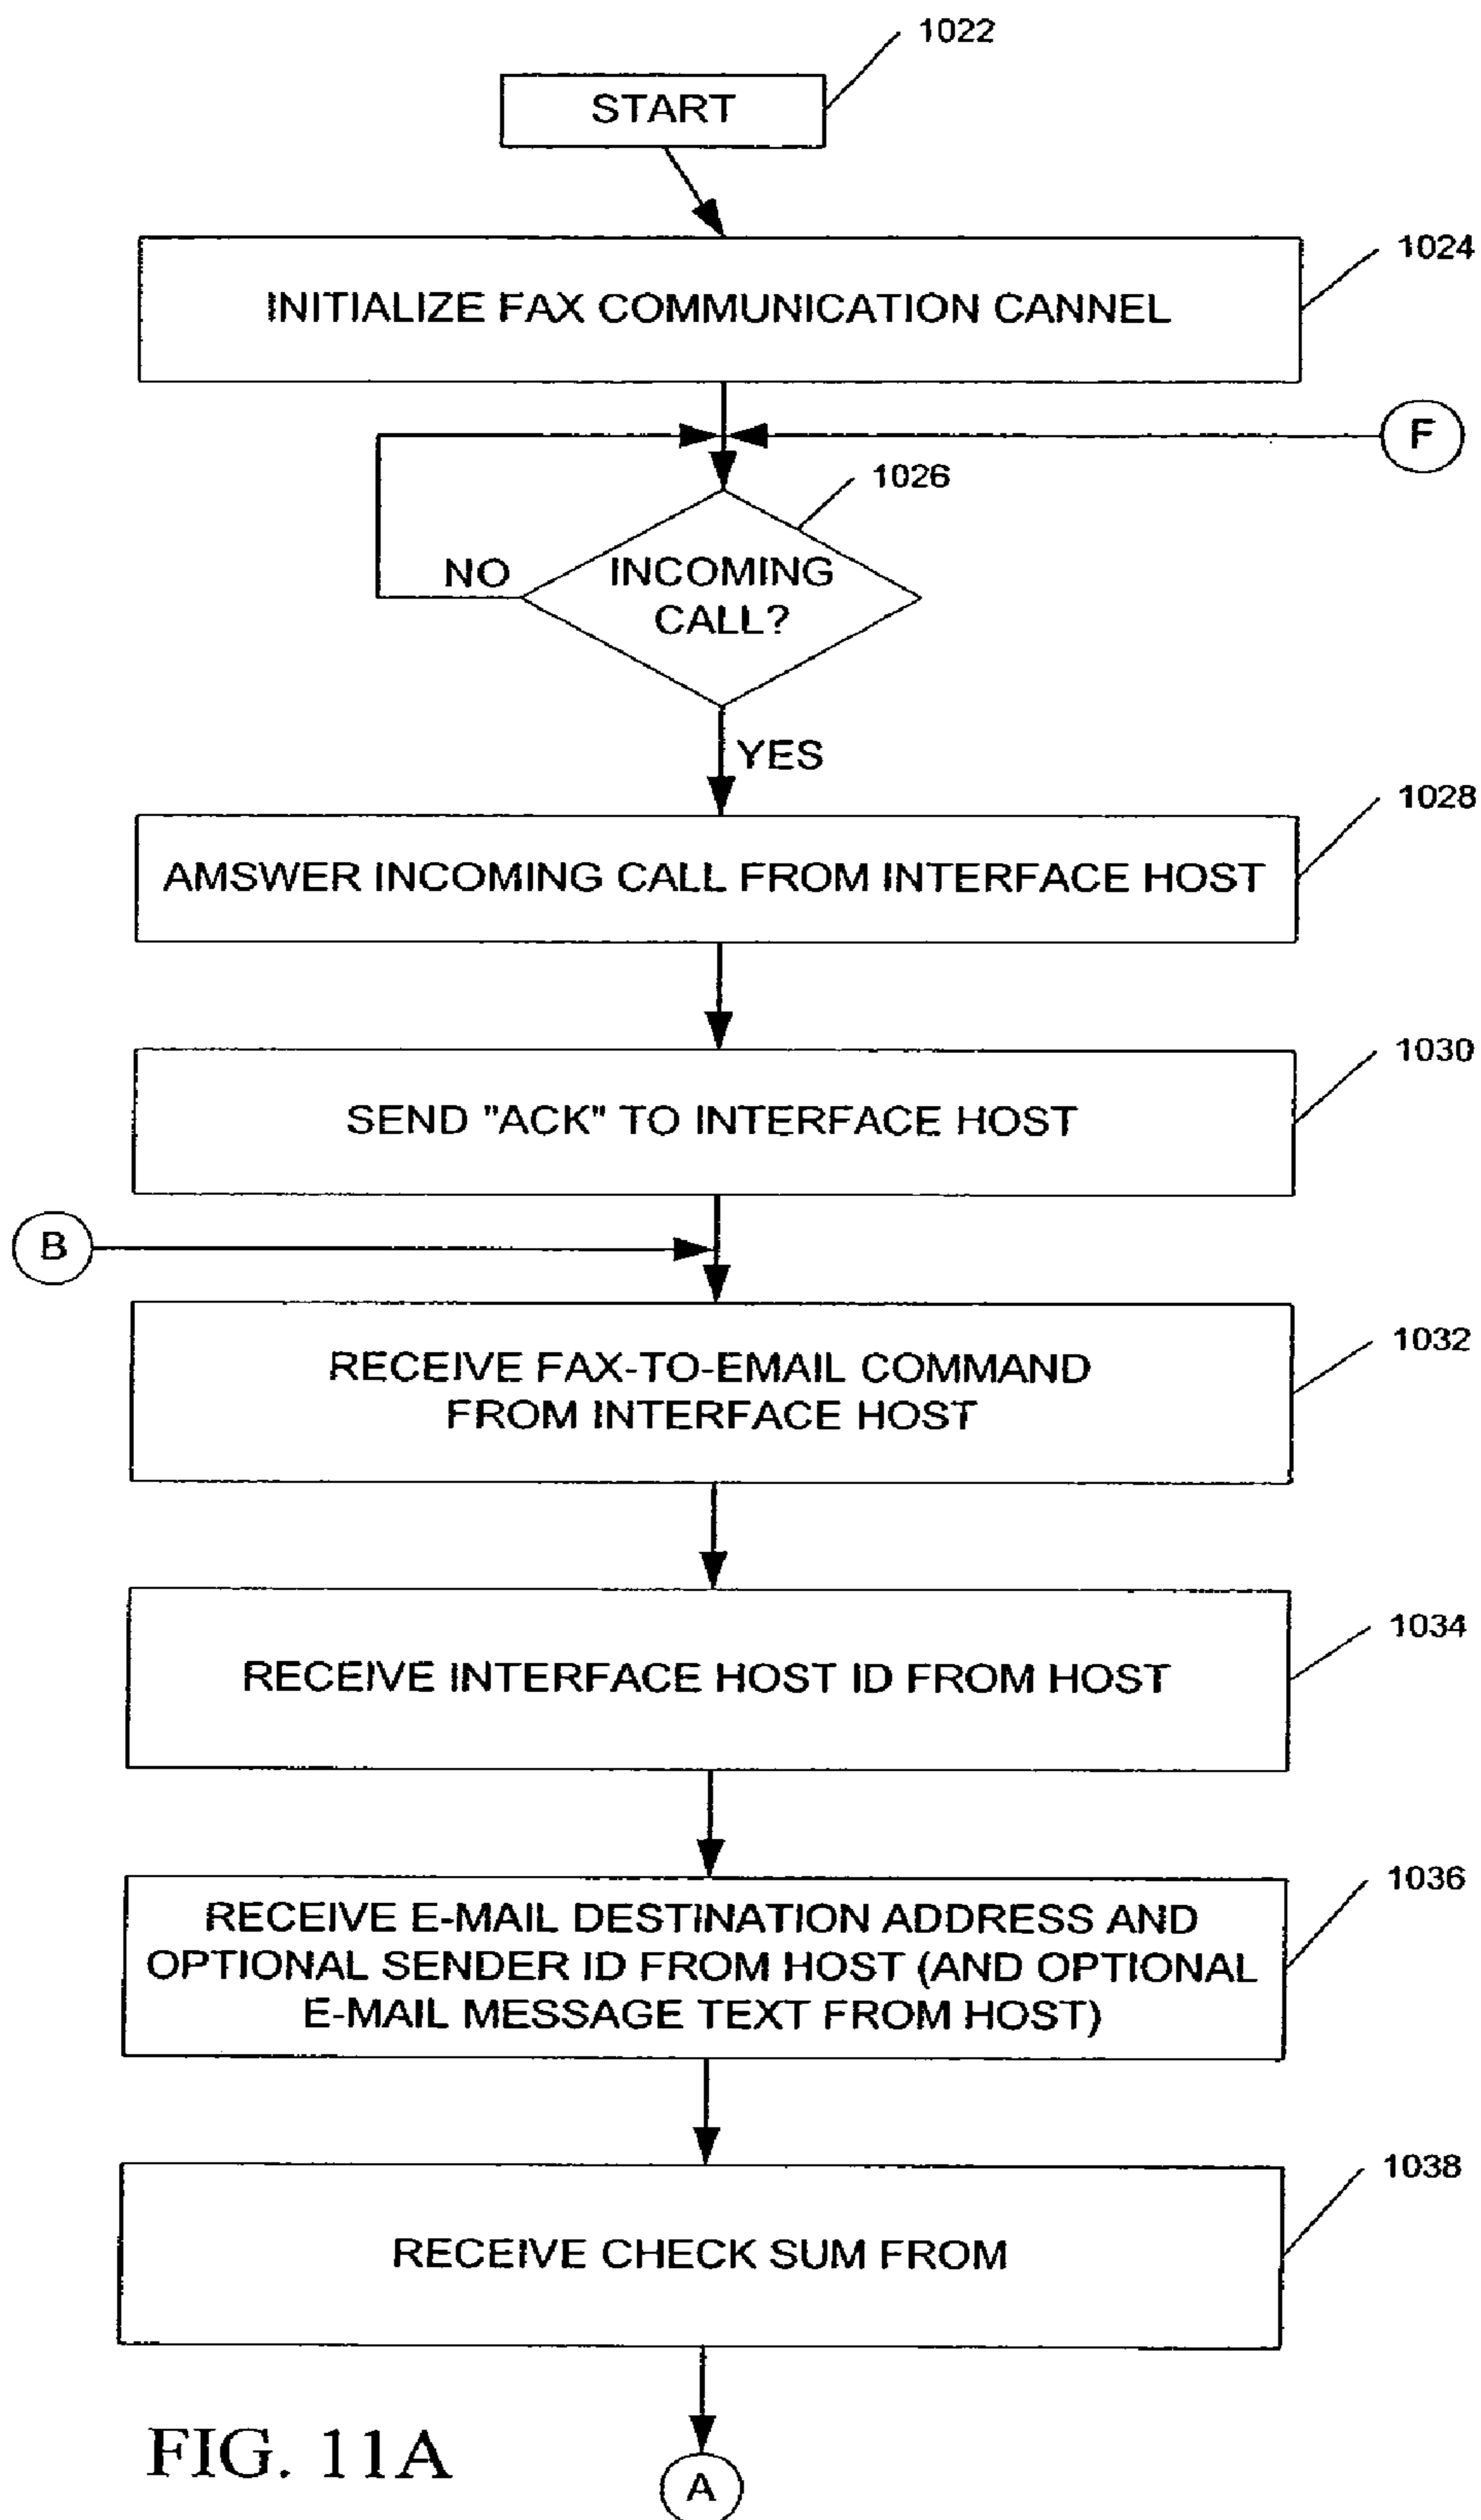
1022

START

1024

INITIALIZE FAX COMMUNICATION CANNEL

F

1026

NO

INCOMING CALL?

YES

1028

AMSWER INCOMING CALL FROM INTERFACE HOST

1030

SEND "ACK" TO INTERFACE HOST

B

1032

RECEIVE FAX-TO-EMAIL COMMAND FROM INTERFACE HOST

1034

RECEIVE INTERFACE HOST ID FROM HOST

1036

RECEIVE E-MAIL DESTINATION ADDRESS AND OPTIONAL SENDER ID FROM HOST (AND OPTIONAL E-MAIL MESSAGE TEXT FROM HOST)

1038

RECEIVE CHECK SUM FROM

FIG. 11A

A